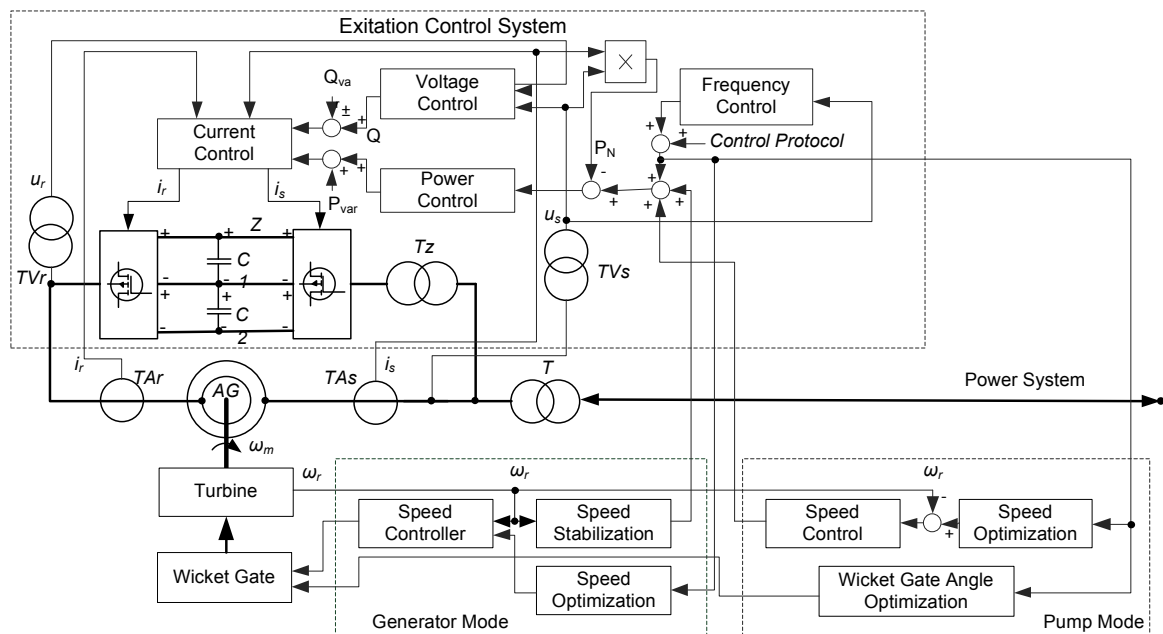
Exitation Control System

$\times$

$Q_{va}$

Voltage Control

Frequency Control

$\pm$

+

+

+

Control Protocol

Current Control

Q

+

$P_N$

$u_r$

$i_r$

$i_s$

Power Control

-

+

$P_{var}$

$u_s$

+

+

+

+

Z

+

+

Tz

TVr

-

C

-

1

-

+

+

+

TVs

-

C

2

-

$i_r$

TAr

AG

TAs

$i_s$

T

Power System

$\omega_m$

$\omega_r$

$\omega_r$

$\omega_r$

Turbine

-

Speed Controller

Speed Stabilization

Speed Control

Speed Optimization

+

Wicket Gate

Speed Optimization

Wicket Gate Angle Optimization

Generator Mode

Pump Mode